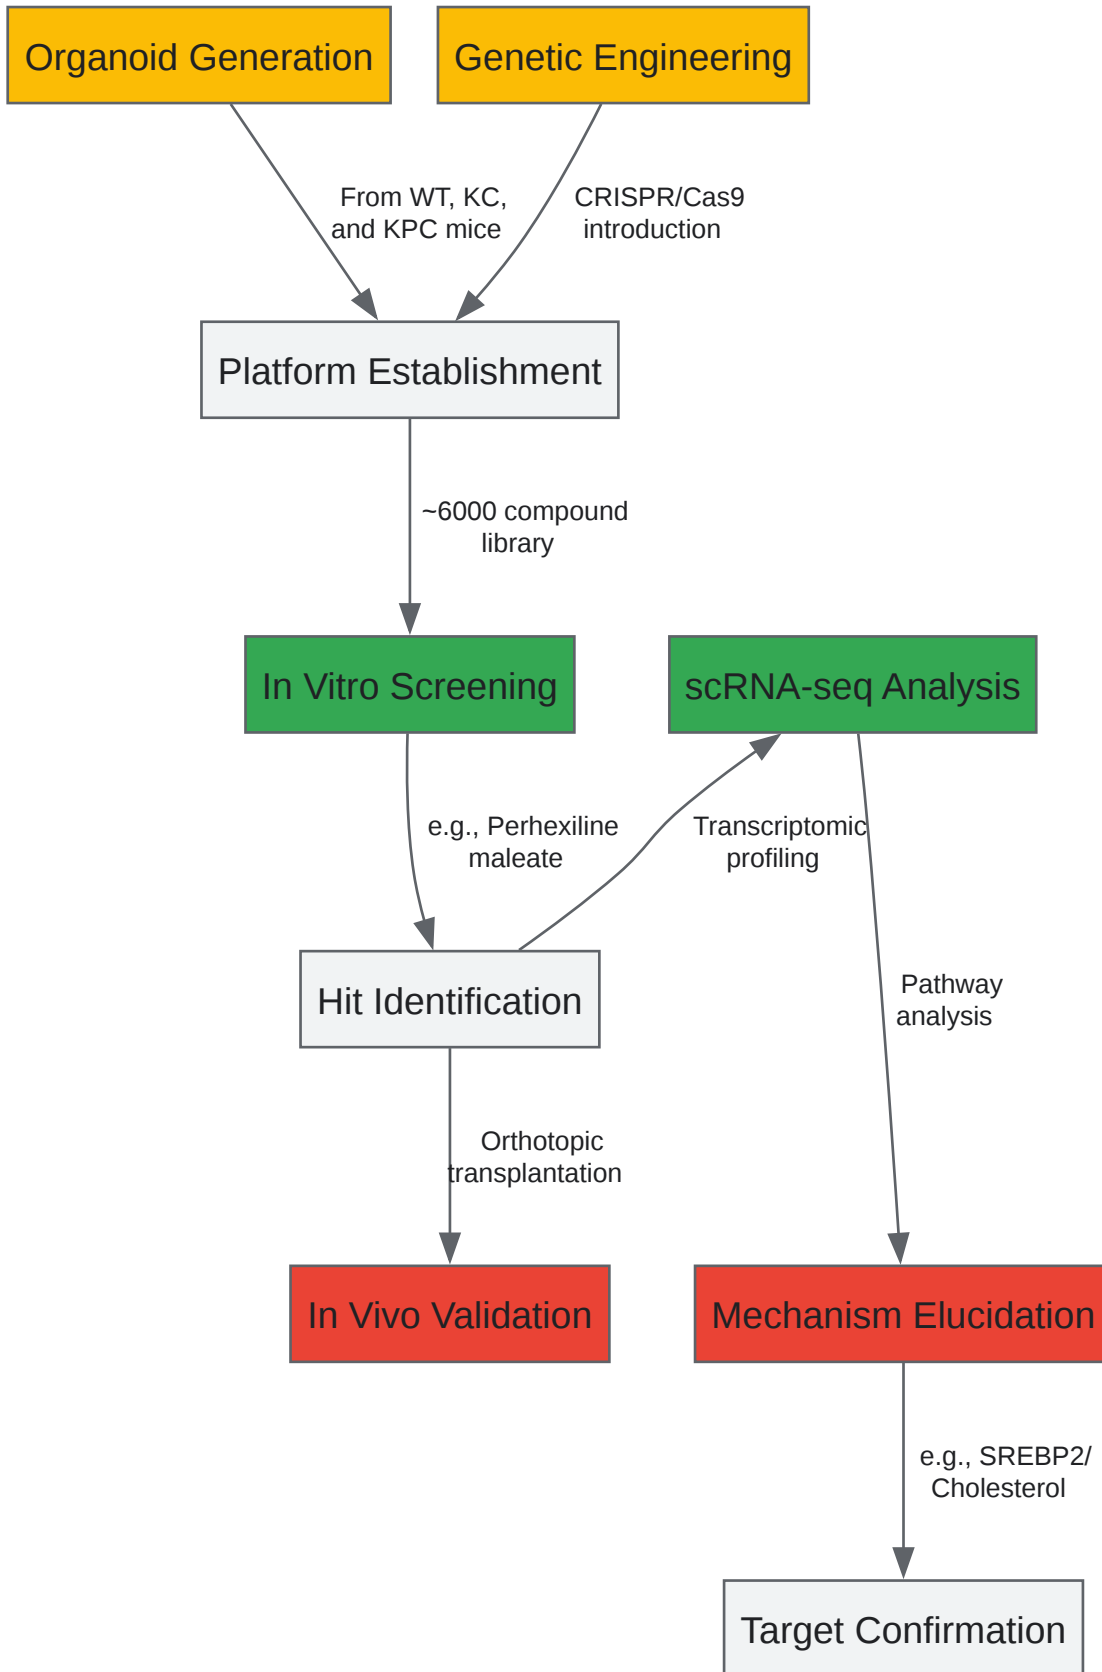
Organoid Generation

Genetic Engineering

From WT, KC, and KPC mice

CRISPR/Cas9 introduction

Platform Establishment

~6000 compound library

In Vitro Screening

scRNA-seq Analysis

e.g., Perhexiline maleate

Transcriptomic profiling

Hit Identification

Pathway analysis

Orthotopic transplantation

In Vivo Validation

Mechanism Elucidation

e.g., SREBP2/ Cholesterol

Target Confirmation